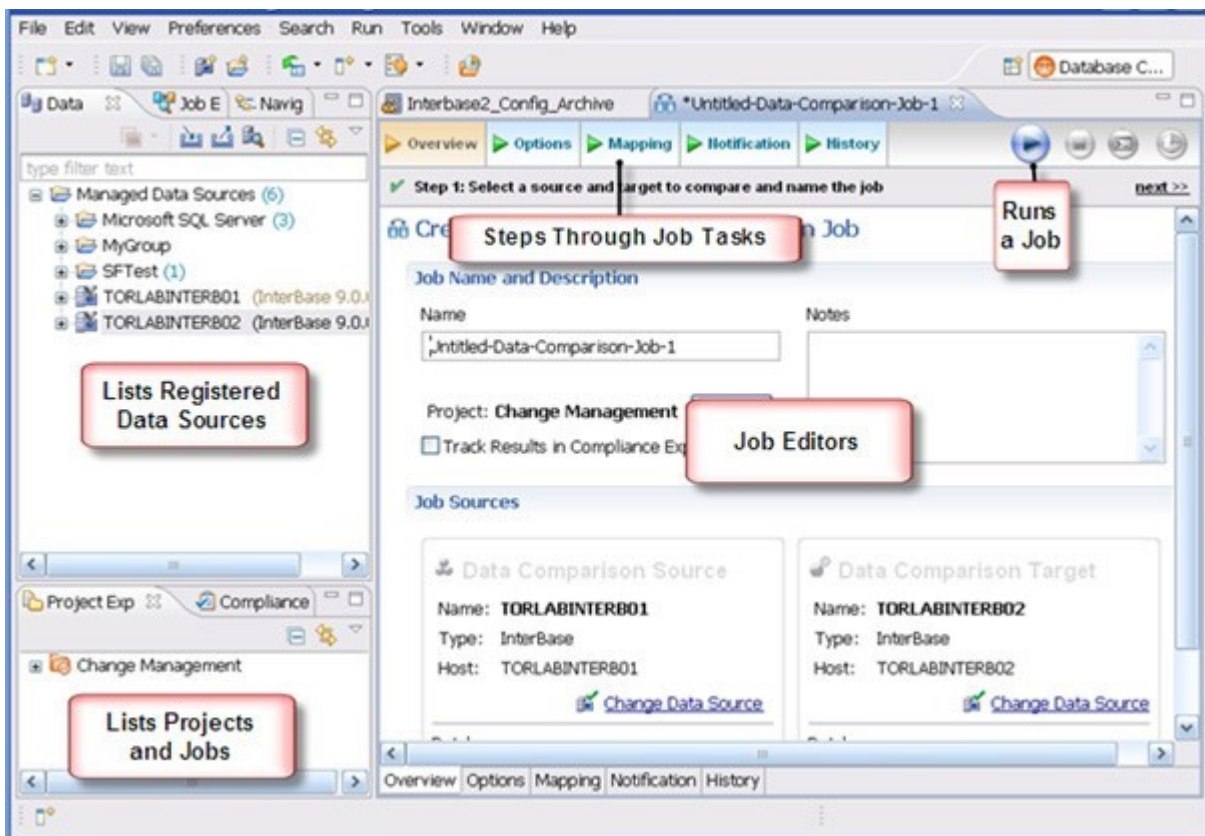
File Edit View Preferences Search Run Tools Window Help

Database C...

Data Job E Navig

type filter text

Managed Data Sources (6)
Microsoft SQL Server (3)
MyGroup
SFTest (1)
TORLABINTERB01 (InterBase 9.0.
TORLABINTERB02 (InterBase 9.0.

Lists Registered Data Sources

Project Exp Compliance

Change Management

Lists Projects and Jobs

Interbase2_Config_Archive *Untitled-Data-Comparison-Job-1

Overview Options Mapping Notification History

Step 1: Select a source and target to compare and name the job next >>

Runs a Job

Cre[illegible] Steps Through Job Tasks n Job

Job Name and Description

Name
Untitled-Data-Comparison-Job-1

Notes

Project: Change Management

Track Results in Compliance Ex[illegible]

Job Editors

Job Sources

Data Comparison Source
Name: TORLABINTERB01
Type: InterBase
Host: TORLABINTERB01
Change Data Source

Data Comparison Target
Name: TORLABINTERB02
Type: InterBase
Host: TORLABINTERB02
Change Data Source

Overview Options Mapping Notification History